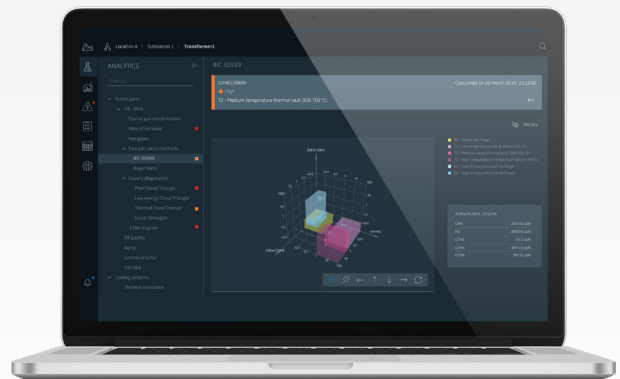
Location A > Substation 1 > Transformer1

ANALYTICS

Filter

Active parts
DA - DGA
Typical gas concentration
Rate of increase
Key gases
Gas gas ratio methods
IEC 60599
Roger Ratio
Duval's diagnostics
Main Duval Triangle
Low energy Duval Triangle
Thermal Duval Triangle
Duval Pentagon
ETRA diagram
Oil quality
Aging
Corrosive sulfur
Oil relief
Cooling systems
Thermal resistance

IEC 60599

CONCLUSION
High
T2 - Medium temperature thermal fault (300-700 °C)

Calculated on 20 March 2019 14:12:00

History

PD - Partial discharge
T1 - Low temperature thermal fault (below 300 °C)
T2 - Medium temperature thermal fault (300-700 °C)
T3 - High temperature thermal fault (above 700 °C)
D1 - Low energy electrical discharge
D2 - High energy electrical discharge

20 March 2019 14:12:00

| | |
|---|---|
| CH4 | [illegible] ppm |
| H2 | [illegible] ppm |
| C2H2 | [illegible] ppm |
| C2H4 | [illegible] ppm |
| C2H6 | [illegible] ppm |

C2H2/C2H4
CH4/H2
C2H4/C2H6